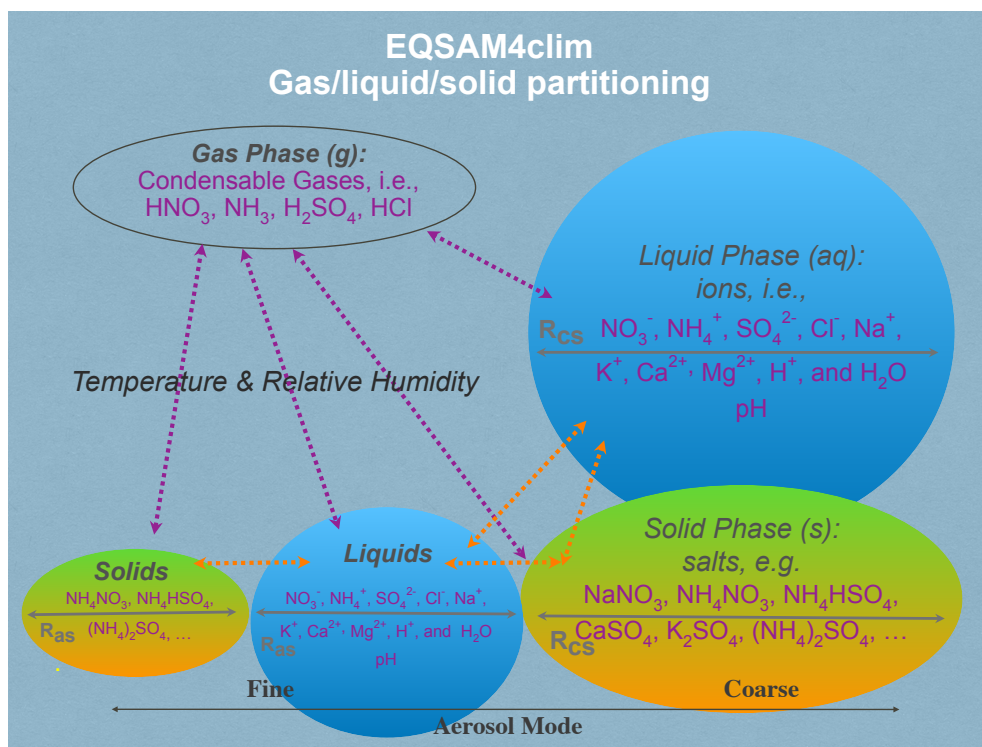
EQSAM4clim
Gas/liquid/solid partitioning

Gas Phase (g):
Condensable Gases, i.e.,
$HNO_3$, $NH_3$, $H_2SO_4$, HCl

Liquid Phase (aq):
ions, i.e.,
$R_{cs}$ $NO_3^-$, $NH_4^+$, $SO_4^{2-}$, $Cl^-$, $Na^+$,
$K^+$, $Ca^{2+}$, $Mg^{2+}$, $H^+$, and $H_2O$
pH

Temperature & Relative Humidity

Solids
$NH_4NO_3$, $NH_4HSO_4$,
$R_{as}$ $(NH_4)_2SO_4$, …

Liquids
$NO_3^-$, $NH_4^+$, $SO_4^{2-}$, $Cl^-$, $Na^+$,
$R_{as}$ $K^+$, $Ca^{2+}$, $Mg^{2+}$, $H^+$, and $H_2O$
pH

Solid Phase (s):
salts, e.g.
$NaNO_3$, $NH_4NO_3$, $NH_4HSO_4$,
$R_{cs}$ $CaSO_4$, $K_2SO_4$, $(NH_4)_2SO_4$, …

Fine
Coarse
Aerosol Mode